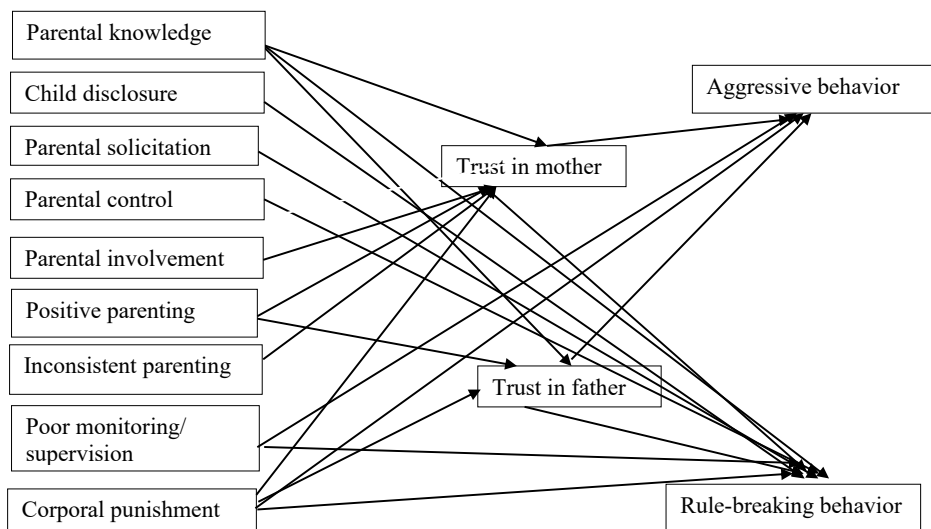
Parental knowledge

Child disclosure

Parental solicitation

Parental control

Parental involvement

Positive parenting

Inconsistent parenting

Poor monitoring/ supervision

Corporal punishment

Trust in mother

Trust in father

Aggressive behavior

Rule-breaking behavior